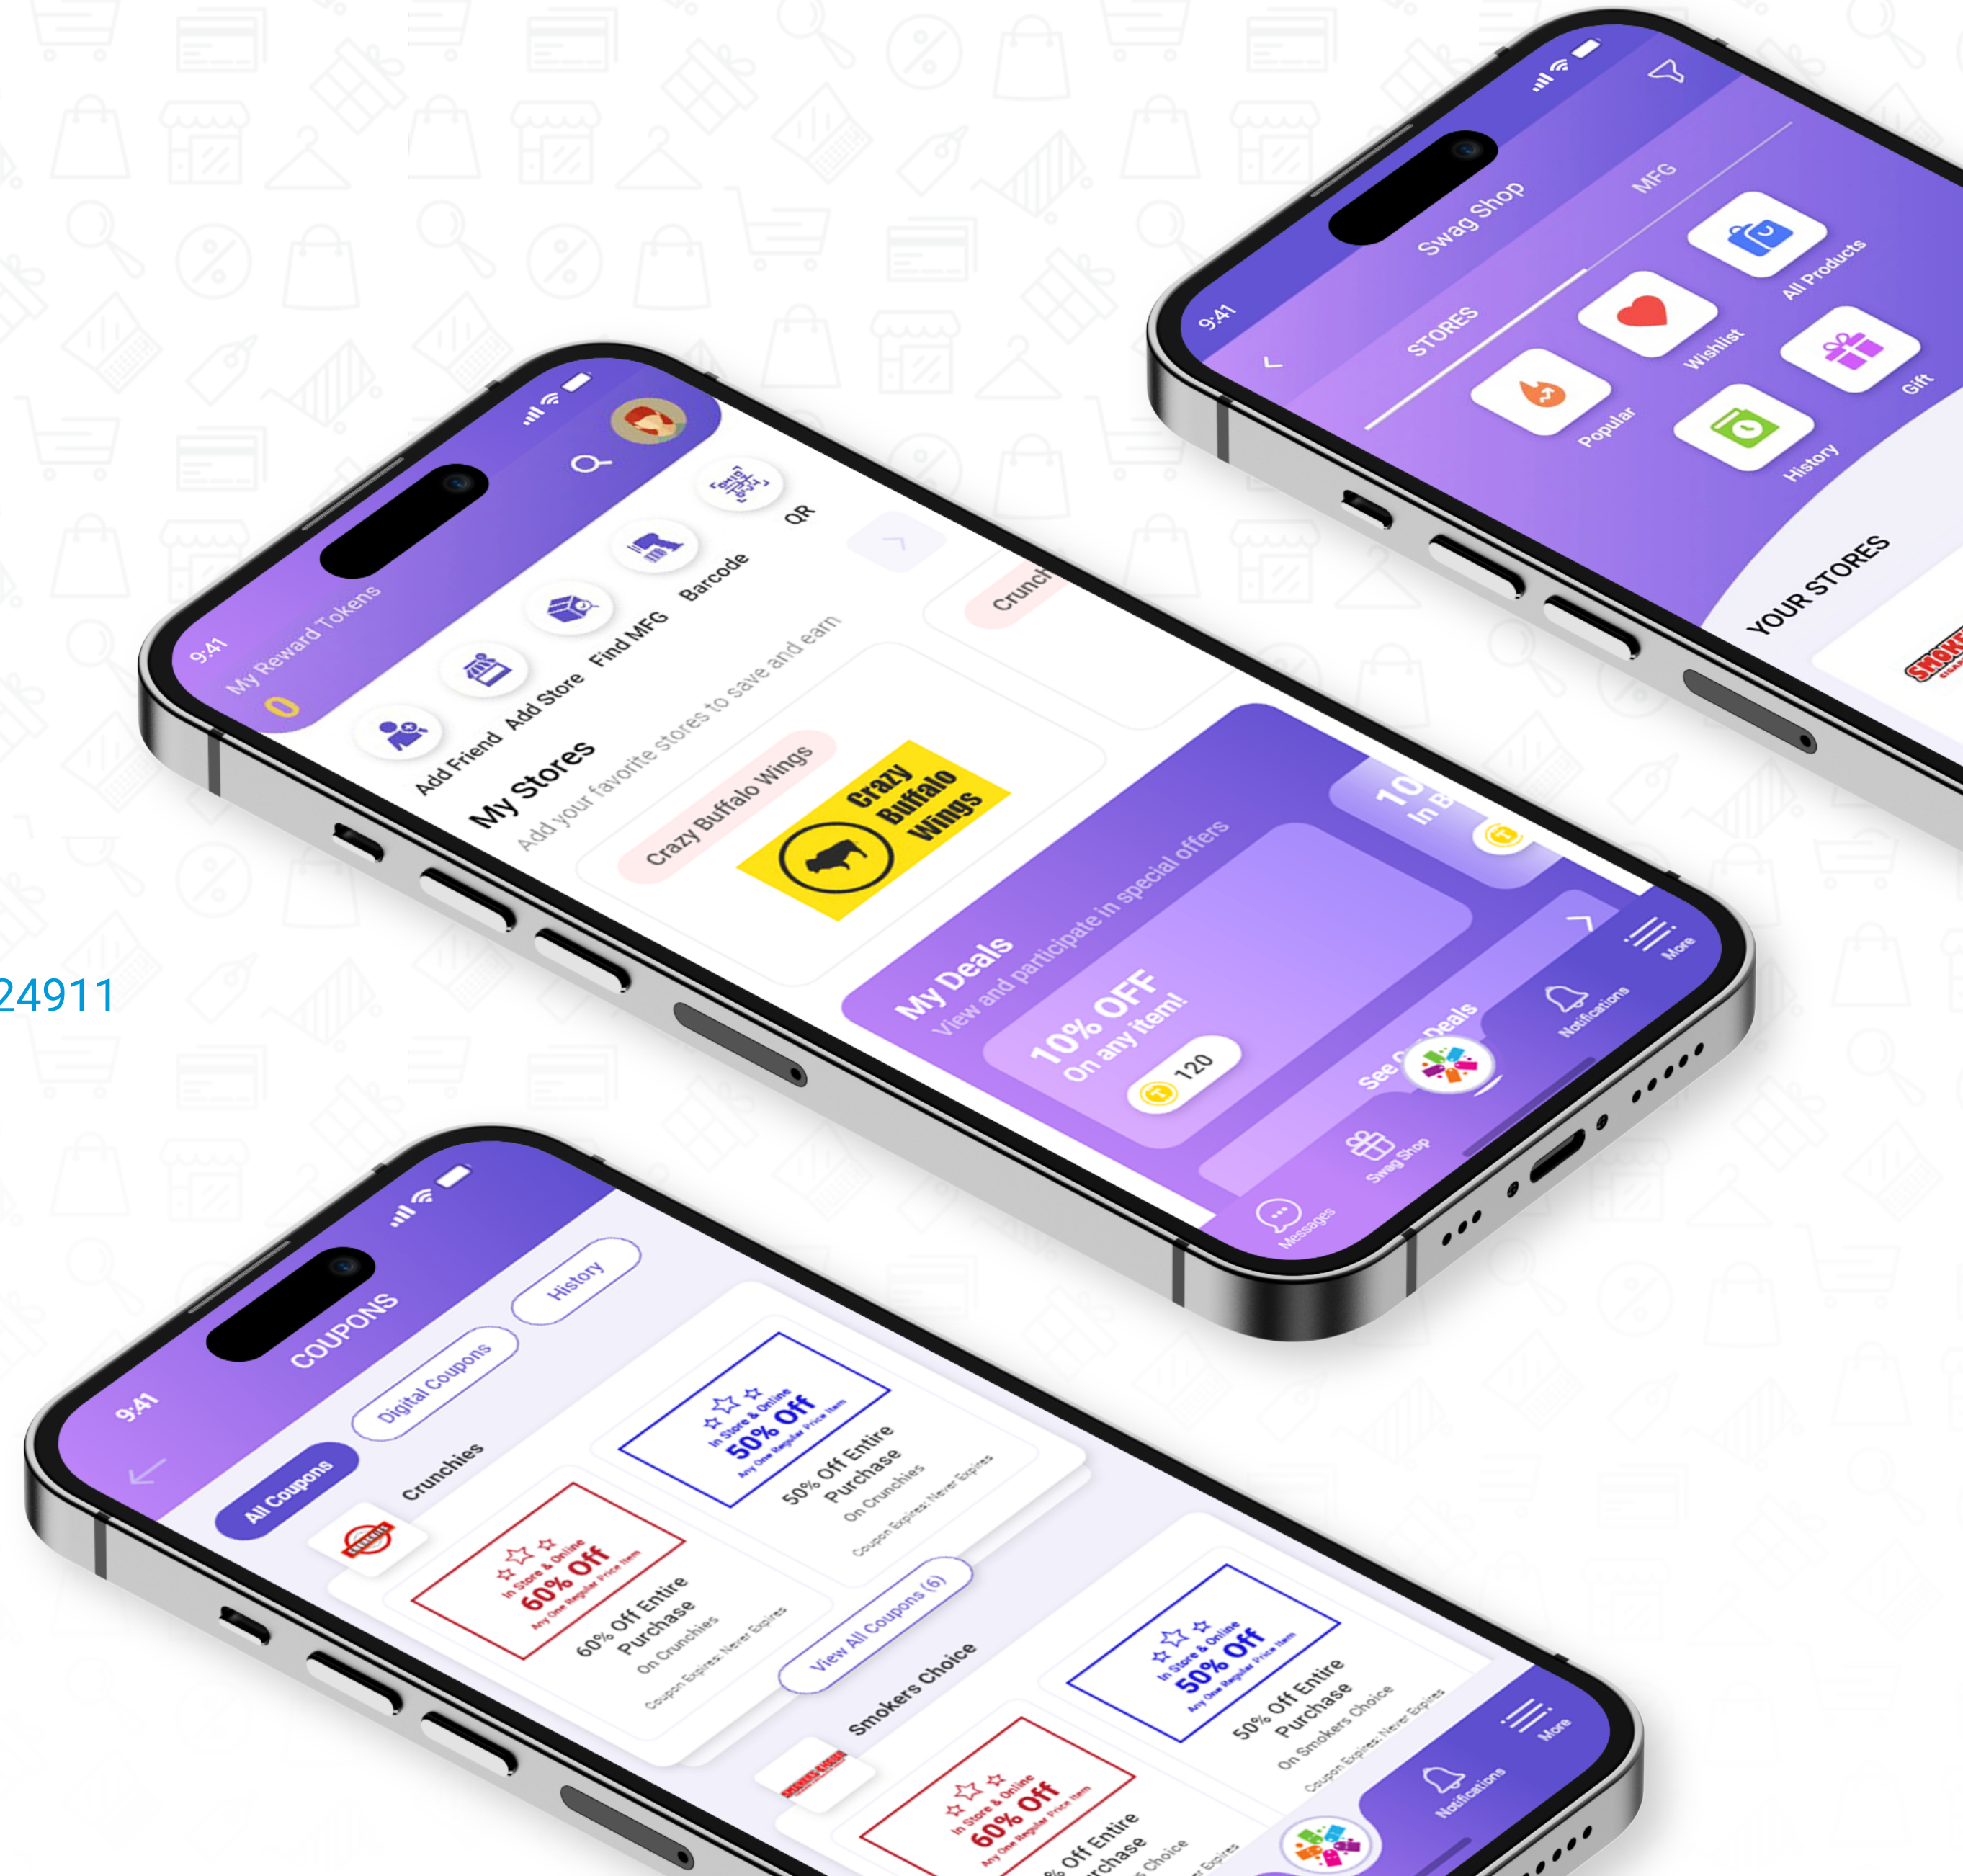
9:41
Swag Shop
STORES
MFG
All Products
Wishlist
Popular
Gift
History
YOUR STORES

9:41
My Reward Tokens
0
Add Friend
Add Store
Find MFG
Barcode
QR
My Stores
Add your favorite stores to save and earn
Crazy Buffalo Wings
Crazy Buffalo Wings
Crunch
My Deals
View and participate in special offers
10% OFF
On any item!
120
10
In E
See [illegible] Deals
Messages
Swag Shop
Notifications
More

24911

9:41
COUPONS
All Coupons
Digital Coupons
History
Crunchies
In Store & Online
60% Off
Any One Regular Price Item
60% Off Entire Purchase
On Crunchies
Coupon Expires: Never Expires
In Store & Online
50% Off
Any One Regular Price Item
50% Off Entire Purchase
On Crunchies
Coupon Expires: Never Expires
View All Coupons (6)
Smokers Choice
In Store & Online
60% Off
Any One Regular Price Item
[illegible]% Off Entire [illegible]rchase
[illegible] Choice
In Store & Online
50% Off
Any One Regular Price Item
50% Off Entire Purchase
On Smokers Choice
Coupon Expires: Never Expires
Notifications
More